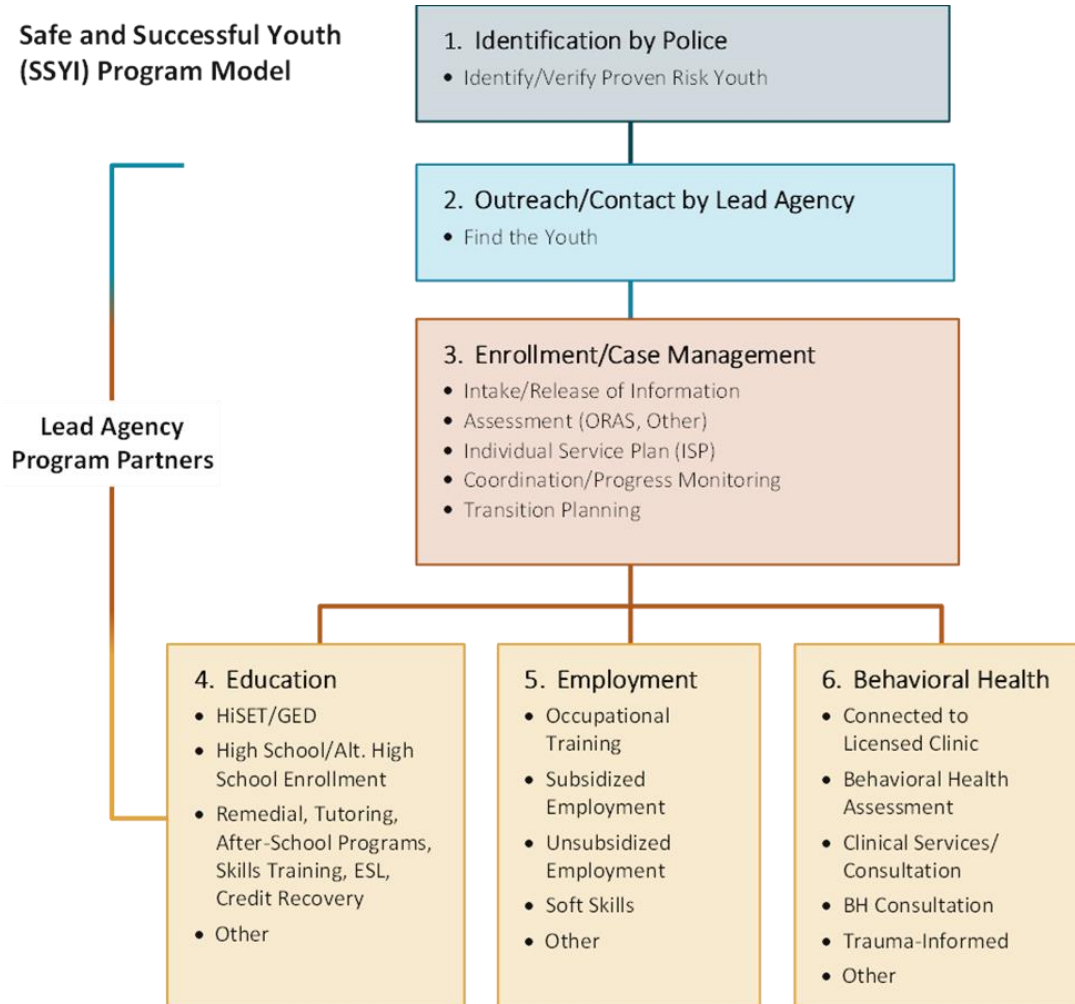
Safe and Successful Youth (SSYI) Program Model

1. Identification by Police
• Identify/Verify Proven Risk Youth

2. Outreach/Contact by Lead Agency
• Find the Youth

3. Enrollment/Case Management
• Intake/Release of Information
• Assessment (ORAS, Other)
• Individual Service Plan (ISP)
• Coordination/Progress Monitoring
• Transition Planning

Lead Agency Program Partners

4. Education
• HiSET/GED
• High School/Alt. High School Enrollment
• Remedial, Tutoring, After-School Programs, Skills Training, ESL, Credit Recovery
• Other

5. Employment
• Occupational Training
• Subsidized Employment
• Unsubsidized Employment
• Soft Skills
• Other

6. Behavioral Health
• Connected to Licensed Clinic
• Behavioral Health Assessment
• Clinical Services/ Consultation
• BH Consultation
• Trauma-Informed
• Other